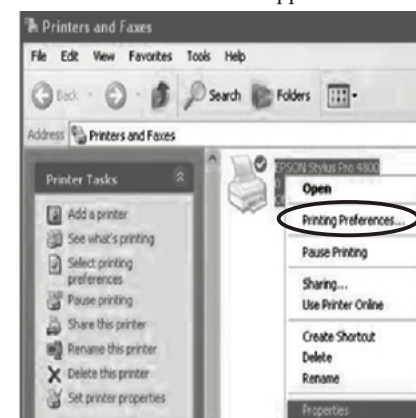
Printers and Faxes

File Edit View Favorites Tools Help

Back Search Folders

Address Printers and Faxes

Printer Tasks

Add a printer
See what's printing
Select printing preferences
Pause printing
Share this printer
Rename this printer
Delete this printer
Set printer properties

EPSON Stylus Pro 4800

Open
Printing Preferences...
Pause Printing
Sharing...
Use Printer Online
Create Shortcut
Delete
Rename
Properties